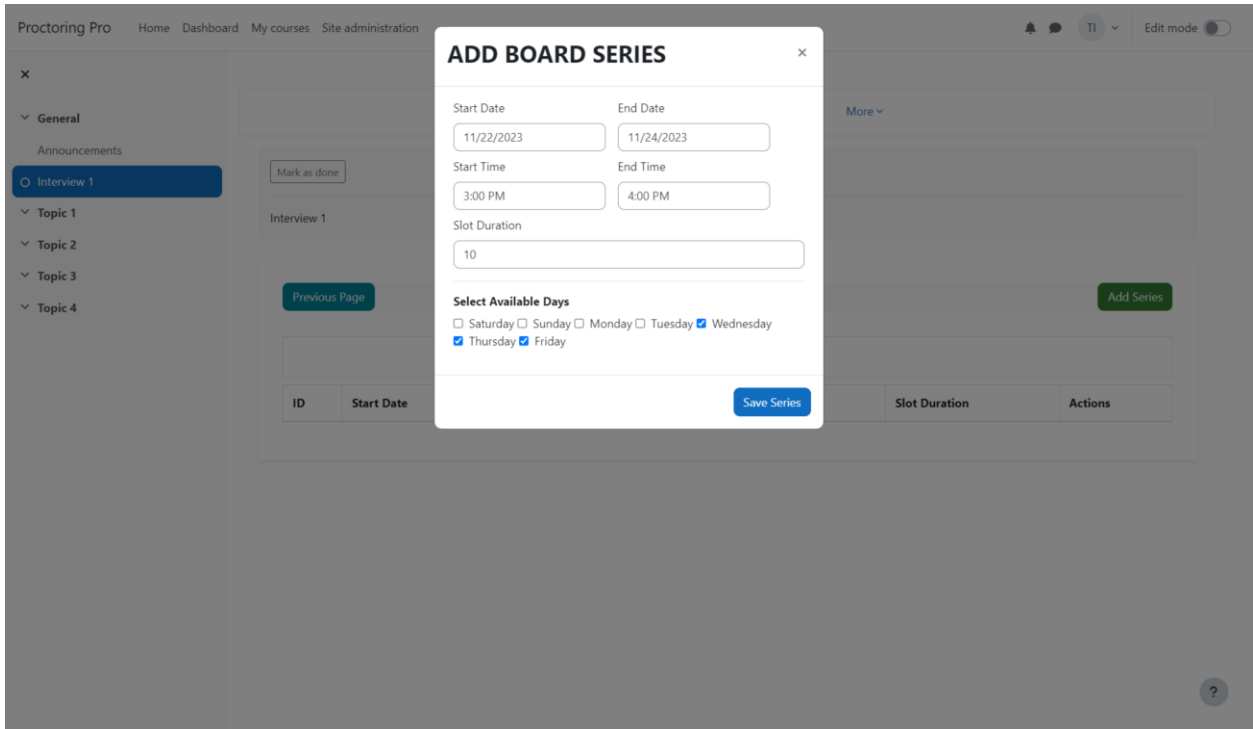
Proctoring Pro Home Dashboard My courses Site administration

TI Edit mode

×

General

Announcements

Interview 1

Topic 1

Topic 2

Topic 3

Topic 4

More

Mark as done

Interview 1

Previous Page

Add Series

| ID | Start Date | Slot Duration | Actions |
|---|---|---|---|

ADD BOARD SERIES ×

Start Date
11/22/2023

End Date
11/24/2023

Start Time
3:00 PM

End Time
4:00 PM

Slot Duration
10

Select Available Days
☐ Saturday ☐ Sunday ☐ Monday ☐ Tuesday ☑ Wednesday ☑ Thursday ☑ Friday

Save Series

?